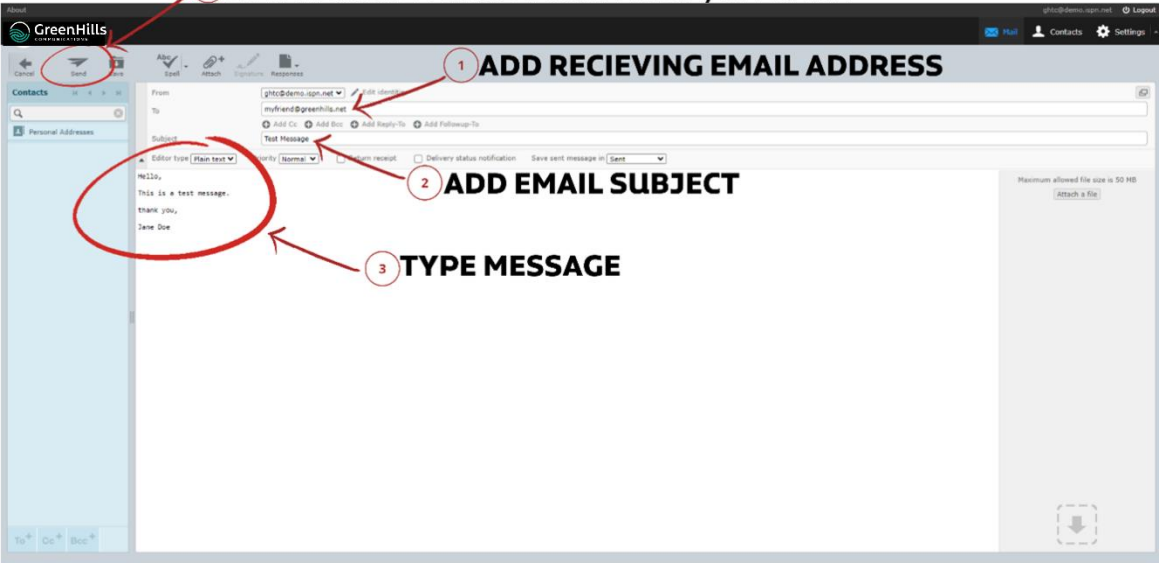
About

ghtc@demo.ispn.net Logout

GreenHills COMMUNICATIONS

Mail Contacts Settings

Cancel Send Save

Spell Attach Signature Responses

1 ADD RECIEVING EMAIL ADDRESS

Contacts

Personal Addresses

From ghtc@demo.ispn.net Edit identities

To myfriend@greenhills.net

Add Cc Add Bcc Add Reply-To Add Followup-To

Subject Test Message

Editor type Plain text Priority Normal Return receipt Delivery status notification Save sent message in Sent

2 ADD EMAIL SUBJECT

Hello,

This is a test message.

thank you,

Jane Doe

3 TYPE MESSAGE

Maximum allowed file size is 50 MB

Attach a file

To+ Cc+ Bcc+